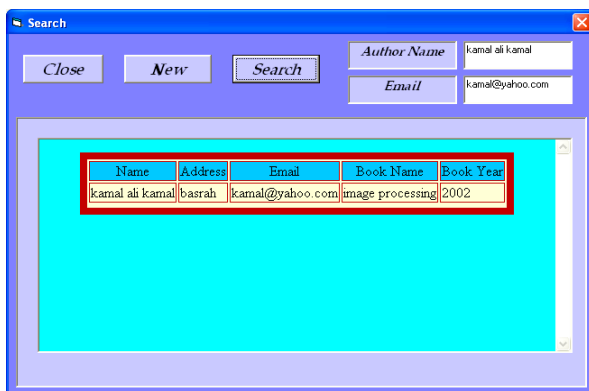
Search

Close New Search

Author Name kamal ali kamal

Email kamal@yahoo.com

| Name | Address | Email | Book Name | Book Year |
|---|---|---|---|---|
| kamal ali kamal | basrah | kamal@yahoo.com | image processing | 2002 |